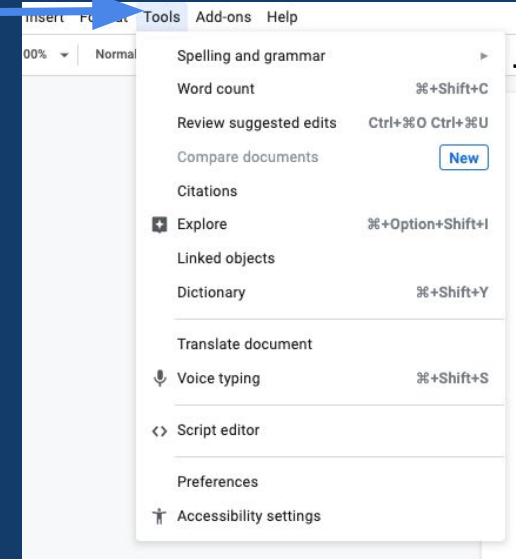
Insert Fo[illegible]t Tools Add-ons Help

00% Normal

Spelling and grammar ▸
Word count ⌘+Shift+C
Review suggested edits Ctrl+⌘O Ctrl+⌘U
Compare documents New
Citations
Explore ⌘+Option+Shift+I
Linked objects
Dictionary ⌘+Shift+Y
Translate document
Voice typing ⌘+Shift+S
<> Script editor
Preferences
Accessibility settings